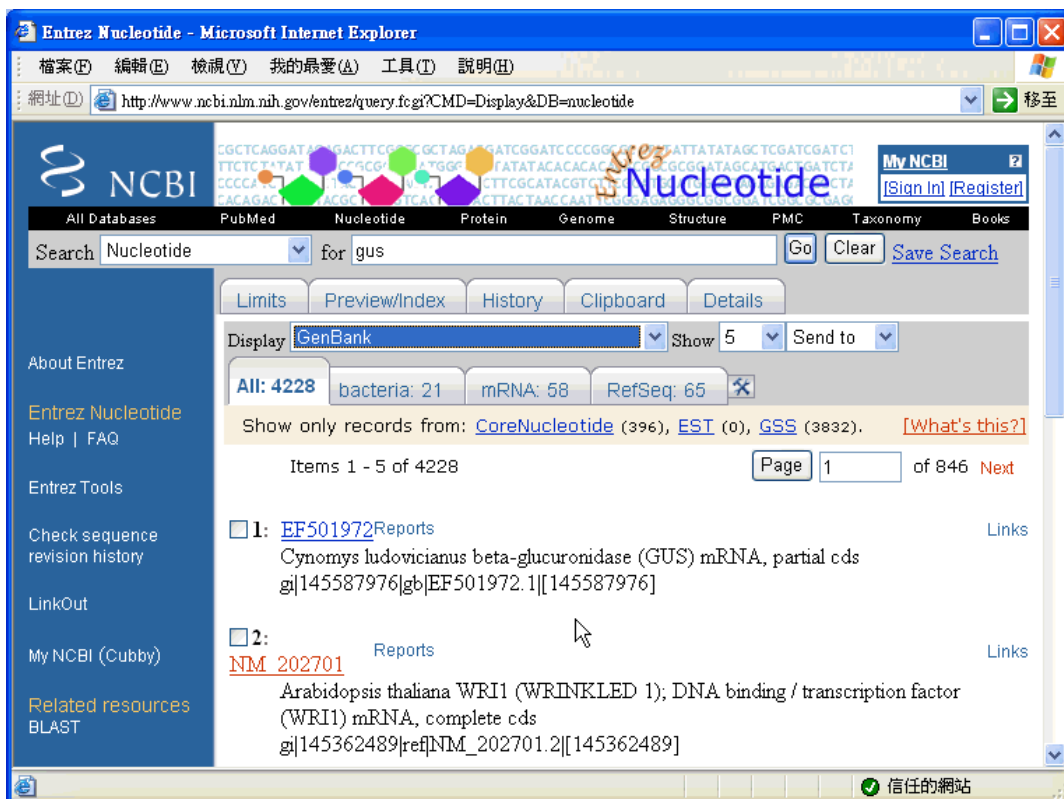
Entrez Nucleotide - Microsoft Internet Explorer

檔案(F) 編輯(E) 檢視(V) 我的最愛(A) 工具(T) 說明(H)

網址(D) http://www.ncbi.nlm.nih.gov/entrez/query.fcgi?CMD=Display&DB=nucleotide 移至

NCBI

Entrez Nucleotide

My NCBI [Sign In] [Register]

All Databases PubMed Nucleotide Protein Genome Structure PMC Taxonomy Books

Search Nucleotide for gus Go Clear Save Search

Limits Preview/Index History Clipboard Details

Display GenBank Show 5 Send to

All: 4228 bacteria: 21 mRNA: 58 RefSeq: 65

Show only records from: CoreNucleotide (396), EST (0), GSS (3832). [What's this?]

Items 1 - 5 of 4228 Page 1 of 846 Next

About Entrez

Entrez Nucleotide
Help | FAQ

Entrez Tools

Check sequence revision history

LinkOut

My NCBI (Cubby)

Related resources
BLAST

1: EF501972 Reports Links
Cynomys ludovicianus beta-glucuronidase (GUS) mRNA, partial cds
gi|145587976|gb|EF501972.1|[145587976]

2: NM_202701 Reports Links
Arabidopsis thaliana WRI1 (WRINKLED 1); DNA binding / transcription factor (WRI1) mRNA, complete cds
gi|145362489|ref|NM_202701.2|[145362489]

信任的網站